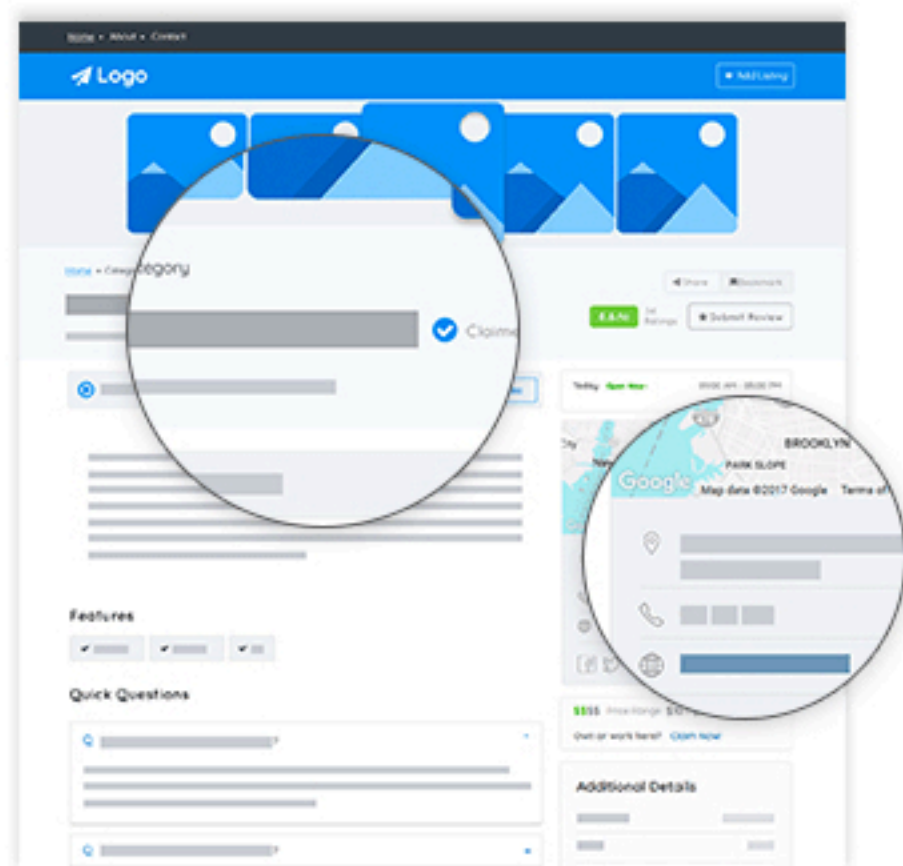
Home • About • Contact

Logo

+ Add Listing

Home • Category

egory

Share

Bookmark

Claime

4.4/5

34 Ratings

★ Submit Review

Today Open Now

09:00 AM - 05:00 PM

BROOKLYN

PARK SLOPE

Google

Map data ©2017 Google

Terms of

Features

Quick Questions

$$$$ Price Range $10

Own or work here? Claim Now

Additional Details